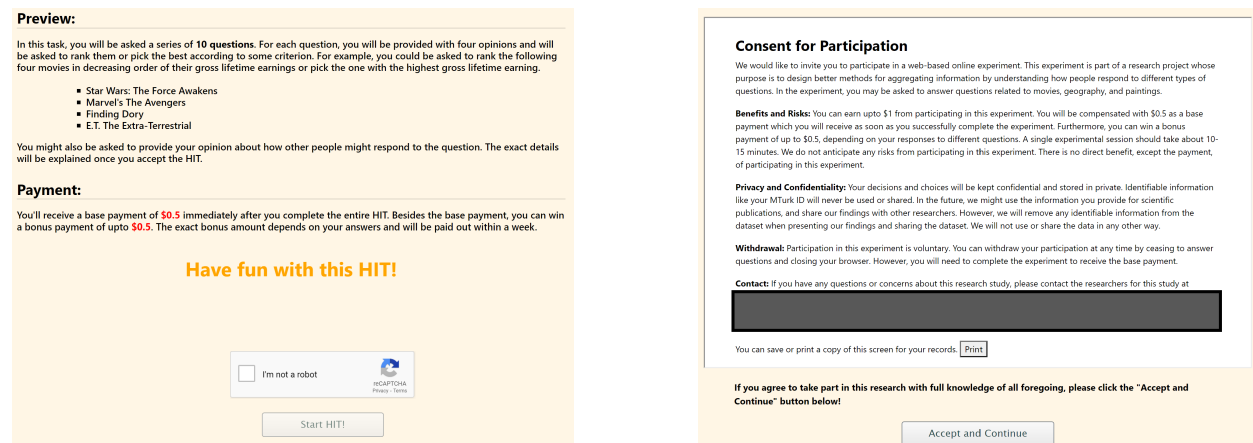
**Preview:**

In this task, you will be asked a series of **10 questions**. For each question, you will be provided with four opinions and will be asked to rank them or pick the best according to some criterion. For example, you could be asked to rank the following four movies in decreasing order of their gross lifetime earnings or pick the one with the highest gross lifetime earning.

- Star Wars: The Force Awakens
- Marvel's The Avengers
- Finding Dory
- E.T. The Extra-Terrestrial

You might also be asked to provide your opinion about how other people might respond to the question. The exact details will be explained once you accept the HIT.

**Payment:**

You'll receive a base payment of **$0.5** immediately after you complete the entire HIT. Besides the base payment, you can win a bonus payment of upto **$0.5**. The exact bonus amount depends on your answers and will be paid out within a week.

**Have fun with this HIT!**

I'm not a robot

reCAPTCHA
Privacy - Terms

Start HIT!

**Consent for Participation**

We would like to invite you to participate in a web-based online experiment. This experiment is part of a research project whose purpose is to design better methods for aggregating information by understanding how people respond to different types of questions. In the experiment, you may be asked to answer questions related to movies, geography, and paintings.

**Benefits and Risks:** You can earn upto $1 from participating in this experiment. You will be compensated with $0.5 as a base payment which you will receive as soon as you successfully complete the experiment. Furthermore, you can win a bonus payment of up to $0.5, depending on your responses to different questions. A single experimental session should take about 10-15 minutes. We do not anticipate any risks from participating in this experiment. There is no direct benefit, except the payment, of participating in this experiment.

**Privacy and Confidentiality:** Your decisions and choices will be kept confidential and stored in private. Identifiable information like your MTurk ID will never be used or shared. In the future, we might use the information you provide for scientific publications, and share our findings with other researchers. However, we will remove any identifiable information from the dataset when presenting our findings and sharing the dataset. We will not use or share the data in any other way.

**Withdrawal:** Participation in this experiment is voluntary. You can withdraw your participation at any time by ceasing to answer questions and closing your browser. However, you will need to complete the experiment to receive the base payment.

**Contact:** If you have any questions or concerns about this research study, please contact the researchers for this study at

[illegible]

You can save or print a copy of this screen for your records. Print

**If you agree to take part in this research with full knowledge of all foregoing, please click the "Accept and Continue" button below!**

Accept and Continue